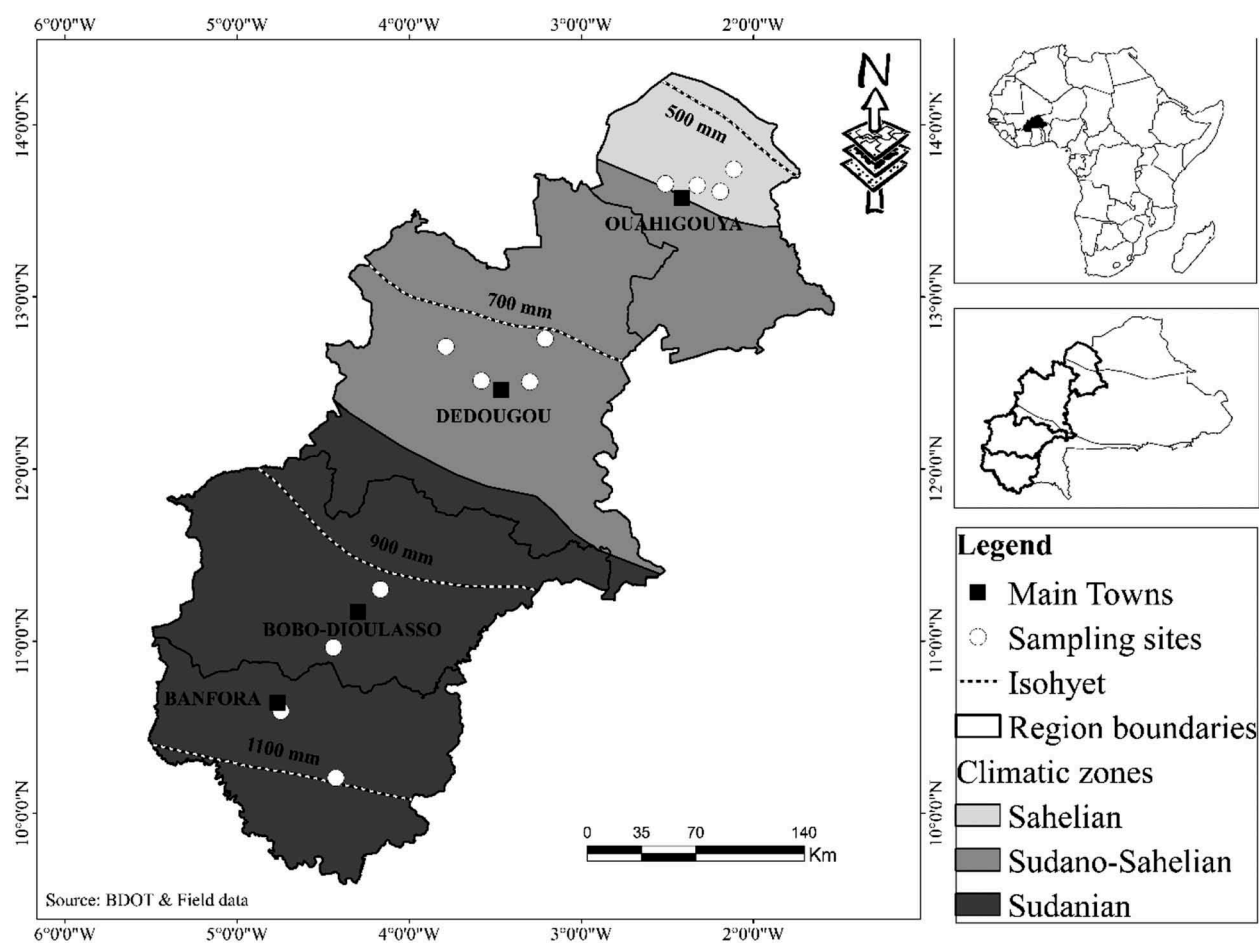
6°0'0"W 5°0'0"W 4°0'0"W 3°0'0"W 2°0'0"W

N

14°0'0"N
13°0'0"N
12°0'0"N
11°0'0"N
10°0'0"N

500 mm
OUAHIGOUYA
700 mm
DEDOUGOU
900 mm
BOBO-DIOULASSO
BANFORA
1100 mm

0 35 70 140
Km

Source: BDOT & Field data

6°0'0"W 5°0'0"W 4°0'0"W 3°0'0"W 2°0'0"W

14°0'0"N
13°0'0"N
12°0'0"N
11°0'0"N
10°0'0"N

Legend
Main Towns
Sampling sites
Isohyet
Region boundaries
Climatic zones
Sahelian
Sudano-Sahelian
Sudanian